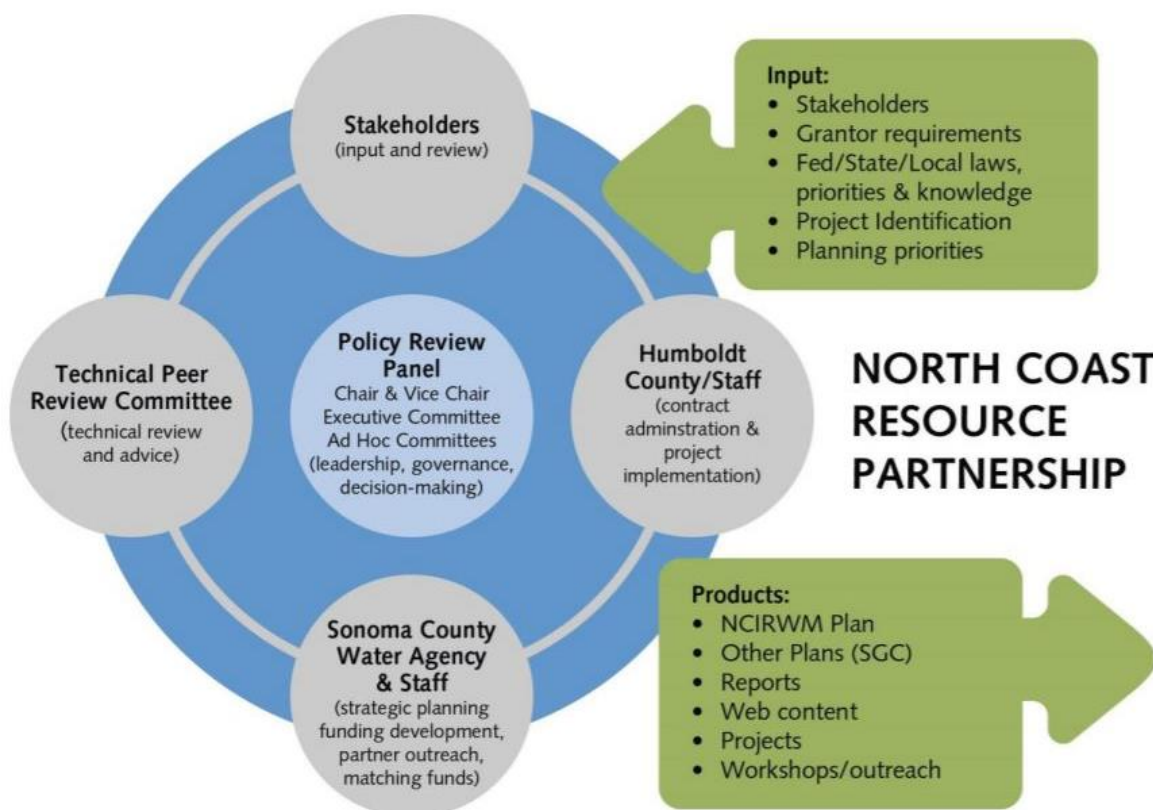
Stakeholders
(input and review)

Input:
- Stakeholders
- Grantor requirements
- Fed/State/Local laws, priorities & knowledge
- Project Identification
- Planning priorities

Technical Peer Review Committee
(technical review and advice)

Policy Review Panel
Chair & Vice Chair
Executive Committee
Ad Hoc Committees
(leadership, governance, decision-making)

Humboldt County/Staff
(contract adminstration & project implementation)

NORTH COAST RESOURCE PARTNERSHIP

Sonoma County Water Agency & Staff
(strategic planning funding development, partner outreach, matching funds)

Products:
- NCIRWM Plan
- Other Plans (SGC)
- Reports
- Web content
- Projects
- Workshops/outreach